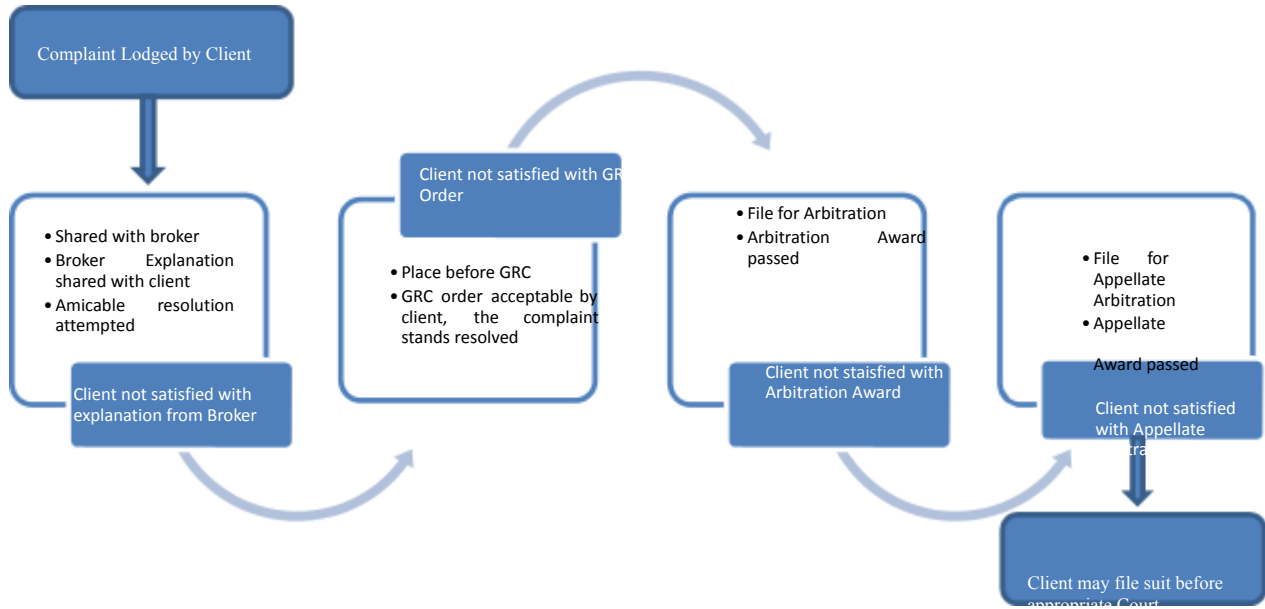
Complaint Lodged by Client

• Shared with broker
• Broker Explanation shared with client
• Amicable resolution attempted

Client not satisfied with explanation from Broker

Client not satisfied with GR Order

• Place before GRC
• GRC order acceptable by client, the complaint stands resolved

• File for Arbitration
• Arbitration Award passed

Client not staisfied with Arbitration Award

• File for Appellate Arbitration
• Appellate

Award passed

Client not satisfied with Appellate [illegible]tra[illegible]

Client may file suit before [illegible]